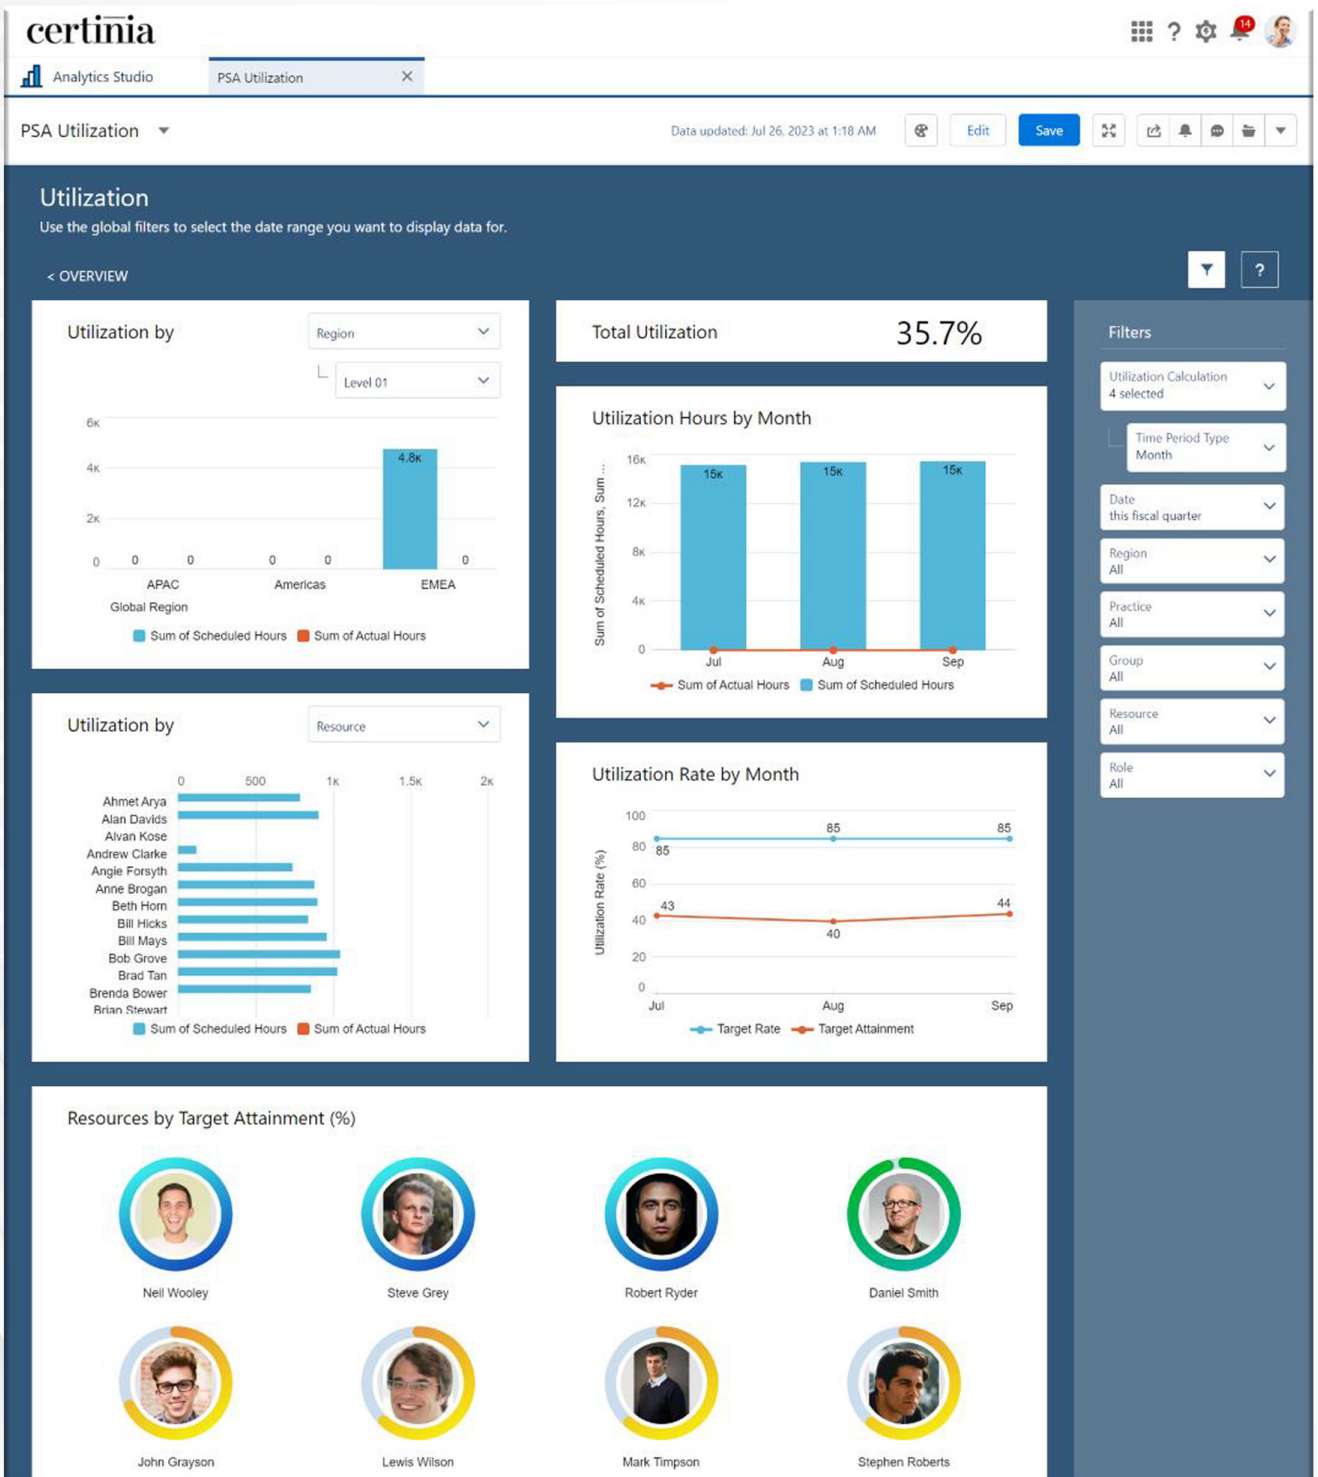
certinia

14

Analytics Studio

PSA Utilization ×

PSA Utilization

Data updated: Jul 26, 2023 at 1:18 AM

Edit

Save

Utilization

Use the global filters to select the date range you want to display data for.

< OVERVIEW

?

Utilization by

Region

Level 01

6K
4K
2K
0

4.8K

0 0 0 0 0

APAC Americas EMEA

Global Region

Sum of Scheduled Hours Sum of Actual Hours

Total Utilization

35.7%

Utilization Hours by Month

Sum of Scheduled Hours, Sum ...

16K
12K
8K
4K
0

15K 15K 15K

Jul Aug Sep

Sum of Actual Hours Sum of Scheduled Hours

Filters

Utilization Calculation
4 selected

Time Period Type
Month

Date
this fiscal quarter

Region
All

Practice
All

Group
All

Resource
All

Role
All

Utilization by

Resource

0 500 1K 1.5K 2K

Ahmet Arya
Alan Davids
Alvan Kose
Andrew Clarke
Angie Forsyth
Anne Brogan
Beth Horn
Bill Hicks
Bill Mays
Bob Grove
Brad Tan
Brenda Bower
Brian Stewart

Sum of Scheduled Hours Sum of Actual Hours

Utilization Rate by Month

Utilization Rate (%)

100
80
60
40
20
0

85 85 85

43 40 44

Jul Aug Sep

Target Rate Target Attainment

Resources by Target Attainment (%)

Neil Wooley

Steve Grey

Robert Ryder

Daniel Smith

John Grayson

Lewis Wilson

Mark Timpson

Stephen Roberts